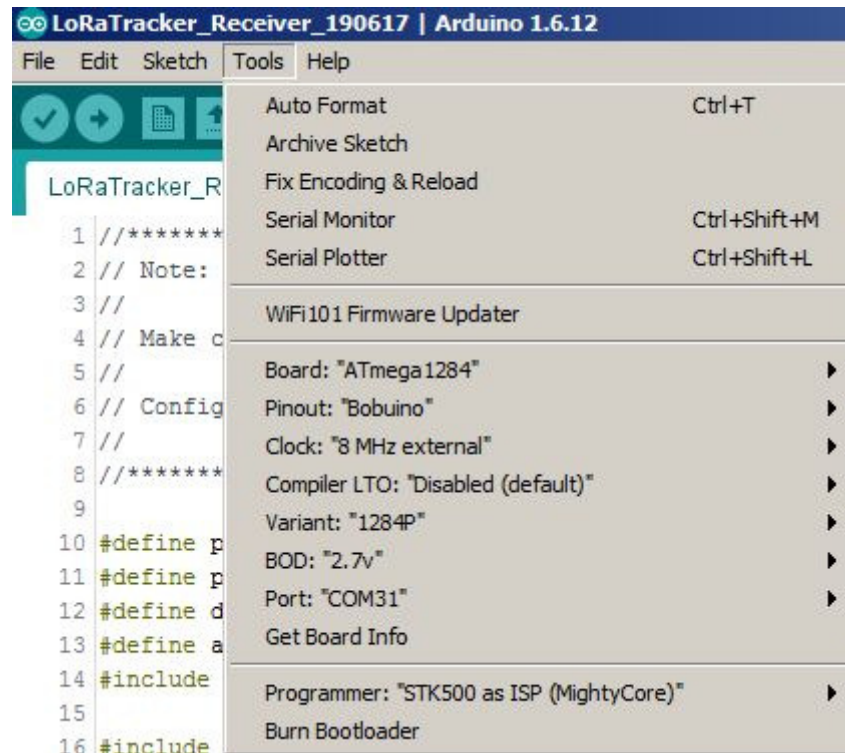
LoRaTracker_Receiver_190617 | Arduino 1.6.12

File Edit Sketch Tools Help

LoRaTracker_R

1 //******
2 // Note:
3 //
4 // Make c
5 //
6 // Config
7 //
8 //******
9
10 #define p
11 #define p
12 #define d
13 #define a
14 #include
15
16 #include

Auto Format Ctrl+T
Archive Sketch
Fix Encoding & Reload
Serial Monitor Ctrl+Shift+M
Serial Plotter Ctrl+Shift+L

WiFi101 Firmware Updater

Board: "ATmega1284"
Pinout: "Bobuino"
Clock: "8 MHz external"
Compiler LTO: "Disabled (default)"
Variant: "1284P"
BOD: "2.7v"
Port: "COM31"
Get Board Info

Programmer: "STK500 as ISP (MightyCore)"
Burn Bootloader